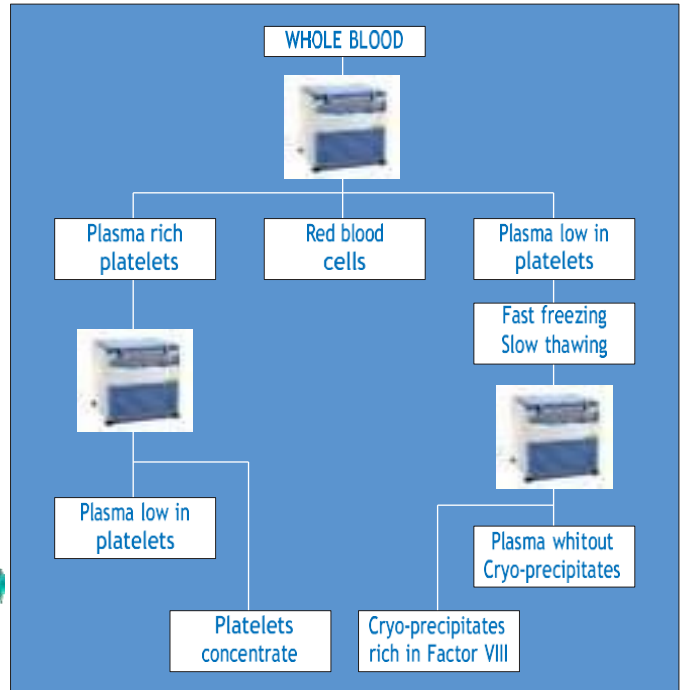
WHOLE BLOOD

Plasma rich platelets

Red blood cells

Plasma low in platelets

Fast freezing
Slow thawing

Plasma low in platelets

Plasma whitout Cryo-precipitates

Platelets concentrate

Cryo-precipitates rich in Factor VIII